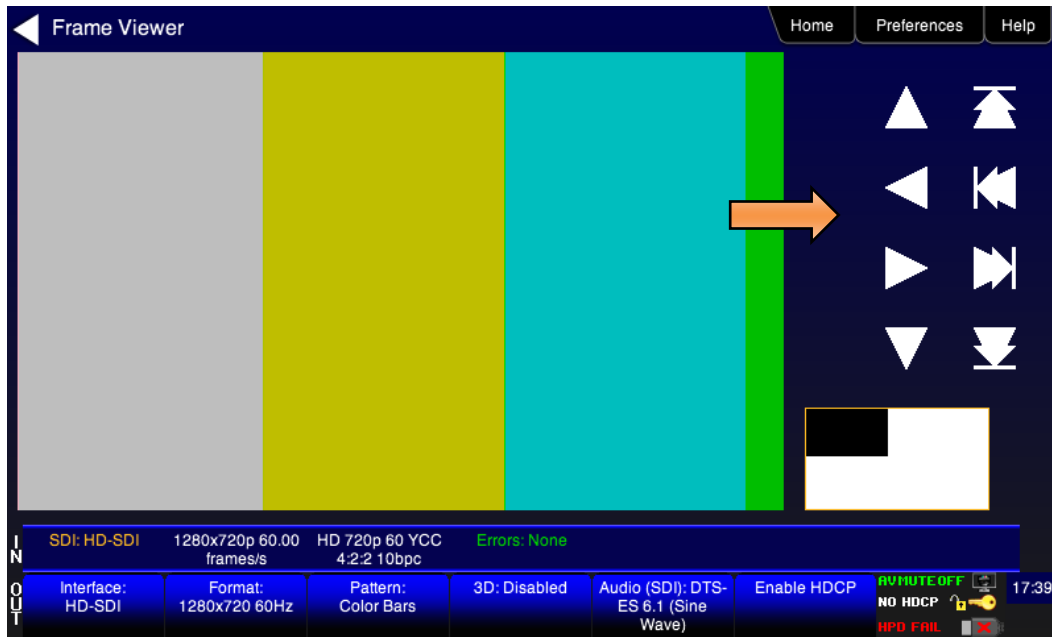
Frame Viewer

Home Preferences Help

IN

SDI: HD-SDI 1280x720p 60.00 frames/s HD 720p 60 YCC 4:2:2 10bpc Errors: None

OUT

Interface: HD-SDI

Format: 1280x720 60Hz

Pattern: Color Bars

3D: Disabled

Audio (SDI): DTS-ES 6.1 (Sine Wave)

Enable HDCP

AVMUTE OFF
NO HDCP
HPD FAIL

17:39